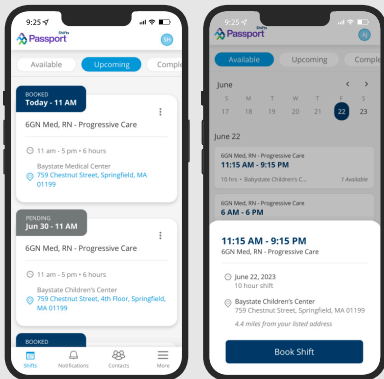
9:25

Shifts Passport

SH

Available

Upcoming

Comple

BOOKED
Today - 11 AM

6GN Med, RN - Progressive Care

11 am - 5 pm • 6 hours

Baystate Medical Center
759 Chestnut Street, Springfield, MA 01199

PENDING
Jun 30 - 11 AM

6GN Med, RN - Progressive Care

11 am - 5 pm • 6 hours

Baystate Children's Center
759 Chestnut Street, 4th Floor, Springfield, MA 01199

BOOKED

Shifts

Notifications

Contacts

More

9:25

Shifts Passport

N

Available

Upcoming

Comple

June

| S | M | T | W | T | F | S |
|---|---|---|---|---|---|---|
| 17 | 18 | 19 | 20 | 21 | 22 | 23 |

June 22

6GN Med, RN - Progressive Care
11:15 AM - 9:15 PM
10 hrs • Baystate Children's C...
1 Available

6GN Med, RN - Progressive Care
6 AM - 6 PM

11:15 AM - 9:15 PM
6GN Med, RN - Progressive Care

June 22, 2023
10 hour shift

Baystate Children's Center
759 Chestnut Street, Springfield, MA 01199
4.4 miles from your listed address

Book Shift